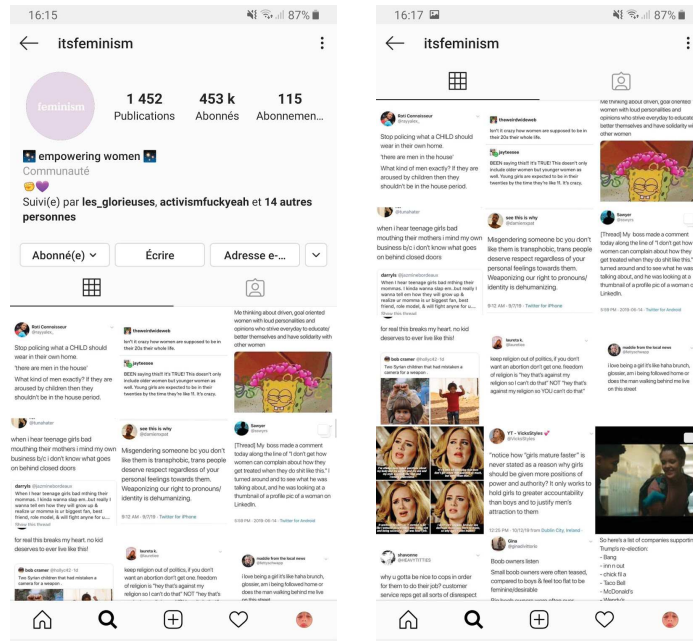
16:15
87%

itsfeminism

feminism

1 452
Publications

453 k
Abonnés

115
Abonnemen...

empowering women
Communauté

Suivi(e) par les_glorieuses, activismfuckyeah et 14 autres personnes

Abonné(e)

Écrire

Adresse e-...

Roti Connoisseur
Stop policing what a CHILD should wear in their own home.
'there are men in the house'
What kind of men exactly? If they are aroused by children then they shouldn't be in the house period.

theweirdwideweb
isn't it crazy how women are supposed to be in their 20s their whole life.
jaytesses
BEEN saying this!!! It's TRUE! This doesn't only include older women but younger women as well. Young girls are expected to be in their twenties by the time they're like 11. It's crazy.

Me thinking about driven, goal oriented women with loud personalities and opinions who strive everyday to educate/better themselves and have solidarity with other women

when i hear teenage girls bad mouthing their mothers i mind my own business b/c i don't know what goes on behind closed doors

see this is why
Misgendering someone bc you don't like them is transphobic, trans people deserve respect regardless of your personal feelings towards them. Weaponizing our right to pronouns/ identity is dehumanizing.
9:12 AM · 8/7/19 · Twitter for iPhone

Sawyer
[Thread] My boss made a comment today along the line of "I don't get how women can complain about how they get treated when they do shit like this." I turned around and to see what he was talking about, and he was looking at a thumbnail of a profile pic of a woman on LinkedIn.
9:09 PM · 2019-09-14 · Twitter for Android

for real this breaks my heart. no kid deserves to ever live like this!

keep religion out of politics, if you don't want an abortion don't get one, freedom of religion is "hey that's against my religion so I can't do that" NOT "hey that's

i love being a girl it's like haha brunch, glossier, am i being followed home or does the man walking behind me live on this street

16:17
87%

itsfeminism

"notice how "girls mature faster" is never stated as a reason why girls should be given more positions of power and authority? It only works to hold girls to greater accountability than boys and to justify men's attraction to them
12:25 PM · 10/12/19 from Dublin City, Ireland

Boob owners listen
Small boob owners were often teased, compared to boys & feel too flat to be feminine/desirable

why u gotta be nice to cops in order for them to do their job? customer service reps get all sorts of disrespect

So here's a list of companies supporting Trump's re-election:
- Bang
- inn n out
- chick fil a
- Taco Bell
- McDonald's